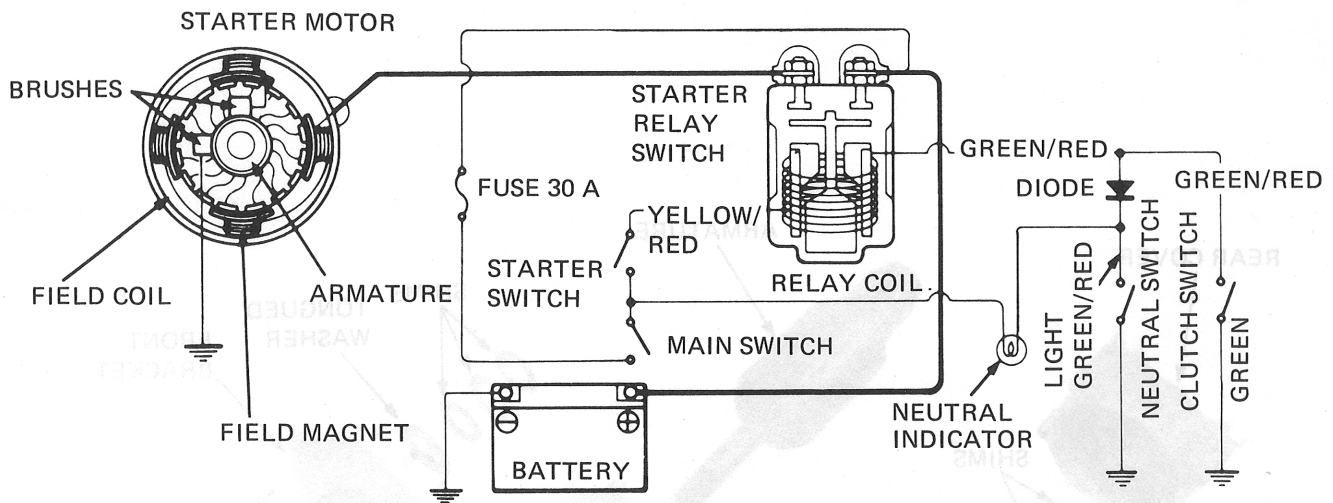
STARTER MOTOR

BRUSHES

FIELD COIL

ARMATURE

FIELD MAGNET

STARTER RELAY SWITCH

FUSE 30 A

YELLOW/ RED

STARTER SWITCH

MAIN SWITCH

RELAY COIL

BATTERY

GREEN/RED

DIODE

GREEN/RED

LIGHT GREEN/RED

NEUTRAL SWITCH

CLUTCH SWITCH

GREEN

NEUTRAL INDICATOR